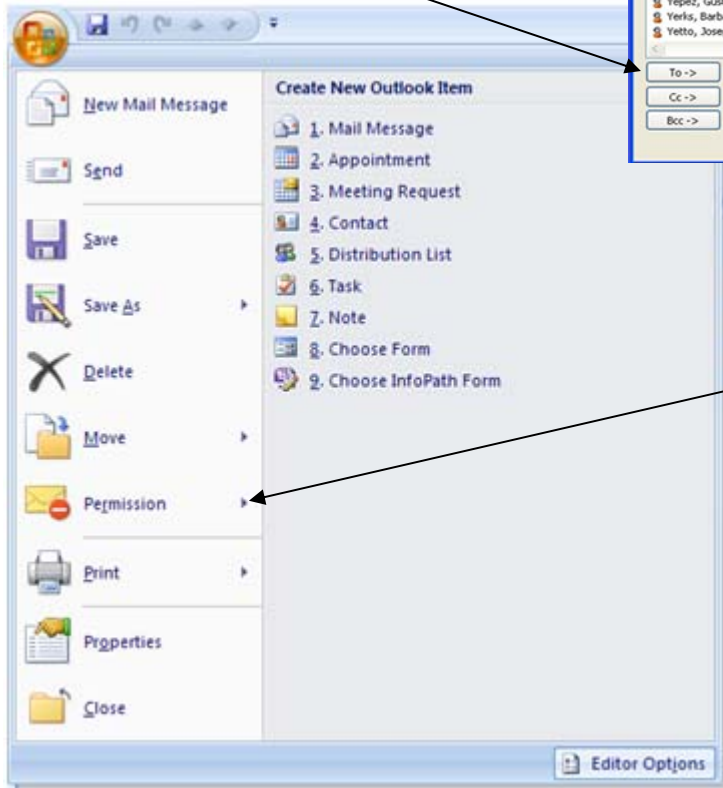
Yepez, Gu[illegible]
Yerks, Barb
Yetto, Jose

To ->
Cc ->
Bcc ->

New Mail Message
Send
Save
Save As
Delete
Move
Permission
Print
Properties
Close

Create New Outlook Item
1. Mail Message
2. Appointment
3. Meeting Request
4. Contact
5. Distribution List
6. Task
7. Note
8. Choose Form
9. Choose InfoPath Form

Editor Options